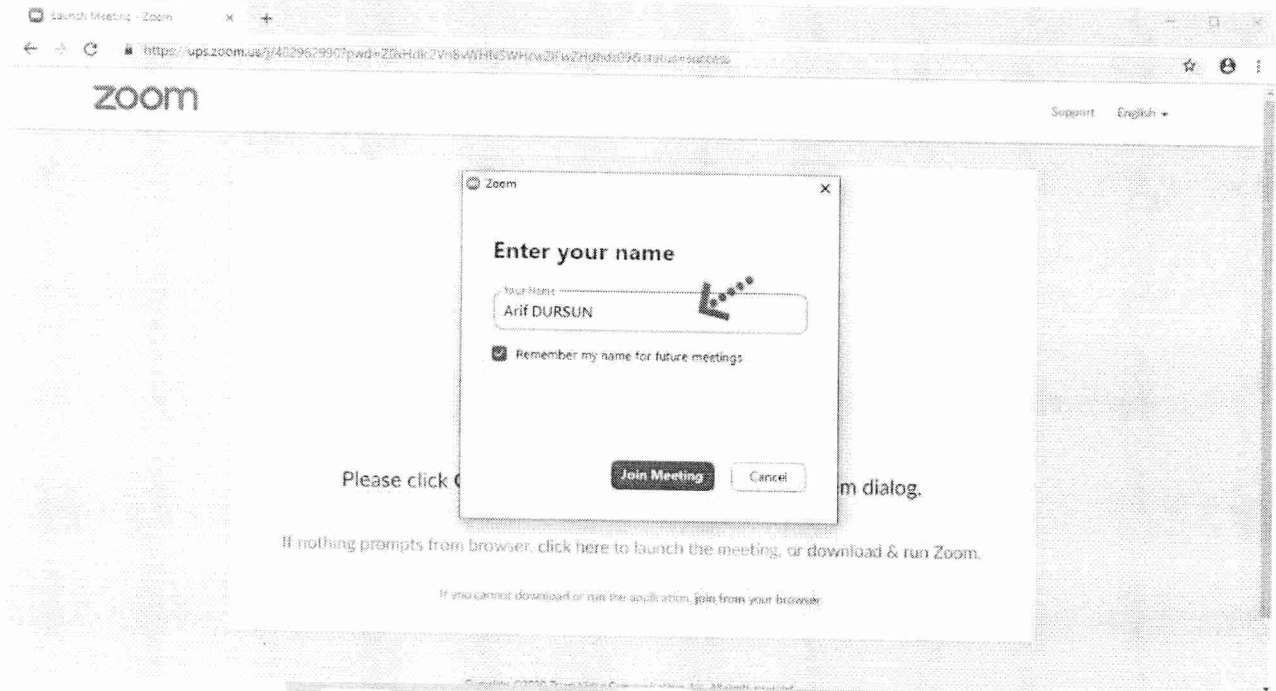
Launch Meeting - Zoom

https://ups.zoom.us/j/402962990?pwd=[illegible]

zoom

Support English

Zoom

Enter your name

Your Name

Arif DURSUN

Remember my name for future meetings

Join Meeting

Cancel

Please click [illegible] m dialog.

If nothing prompts from browser, click here to launch the meeting, or download & run Zoom.

If you cannot download or run the application, join from your browser.

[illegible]